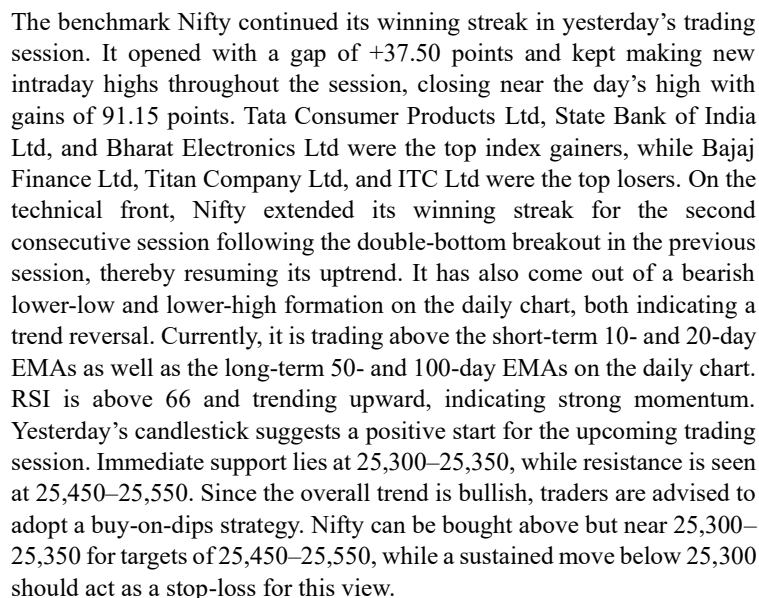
The benchmark Nifty continued its winning streak in yesterday's trading session. It opened with a gap of +37.50 points and kept making new intraday highs throughout the session, closing near the day's high with gains of 91.15 points. Tata Consumer Products Ltd, State Bank of India Ltd, and Bharat Electronics Ltd were the top index gainers, while Bajaj Finance Ltd, Titan Company Ltd, and ITC Ltd were the top losers. On the technical front, Nifty extended its winning streak for the second consecutive session following the double-bottom breakout in the previous session, thereby resuming its uptrend. It has also come out of a bearish lower-low and lower-high formation on the daily chart, both indicating a trend reversal. Currently, it is trading above the short-term 10- and 20-day EMAs as well as the long-term 50- and 100-day EMAs on the daily chart. RSI is above 66 and trending upward, indicating strong momentum. Yesterday's candlestick suggests a positive start for the upcoming trading session. Immediate support lies at 25,300–25,350, while resistance is seen at 25,450–25,550. Since the overall trend is bullish, traders are advised to adopt a buy-on-dips strategy. Nifty can be bought above but near 25,300–25,350 for targets of 25,450–25,550, while a sustained move below 25,300 should act as a stop-loss for this view.